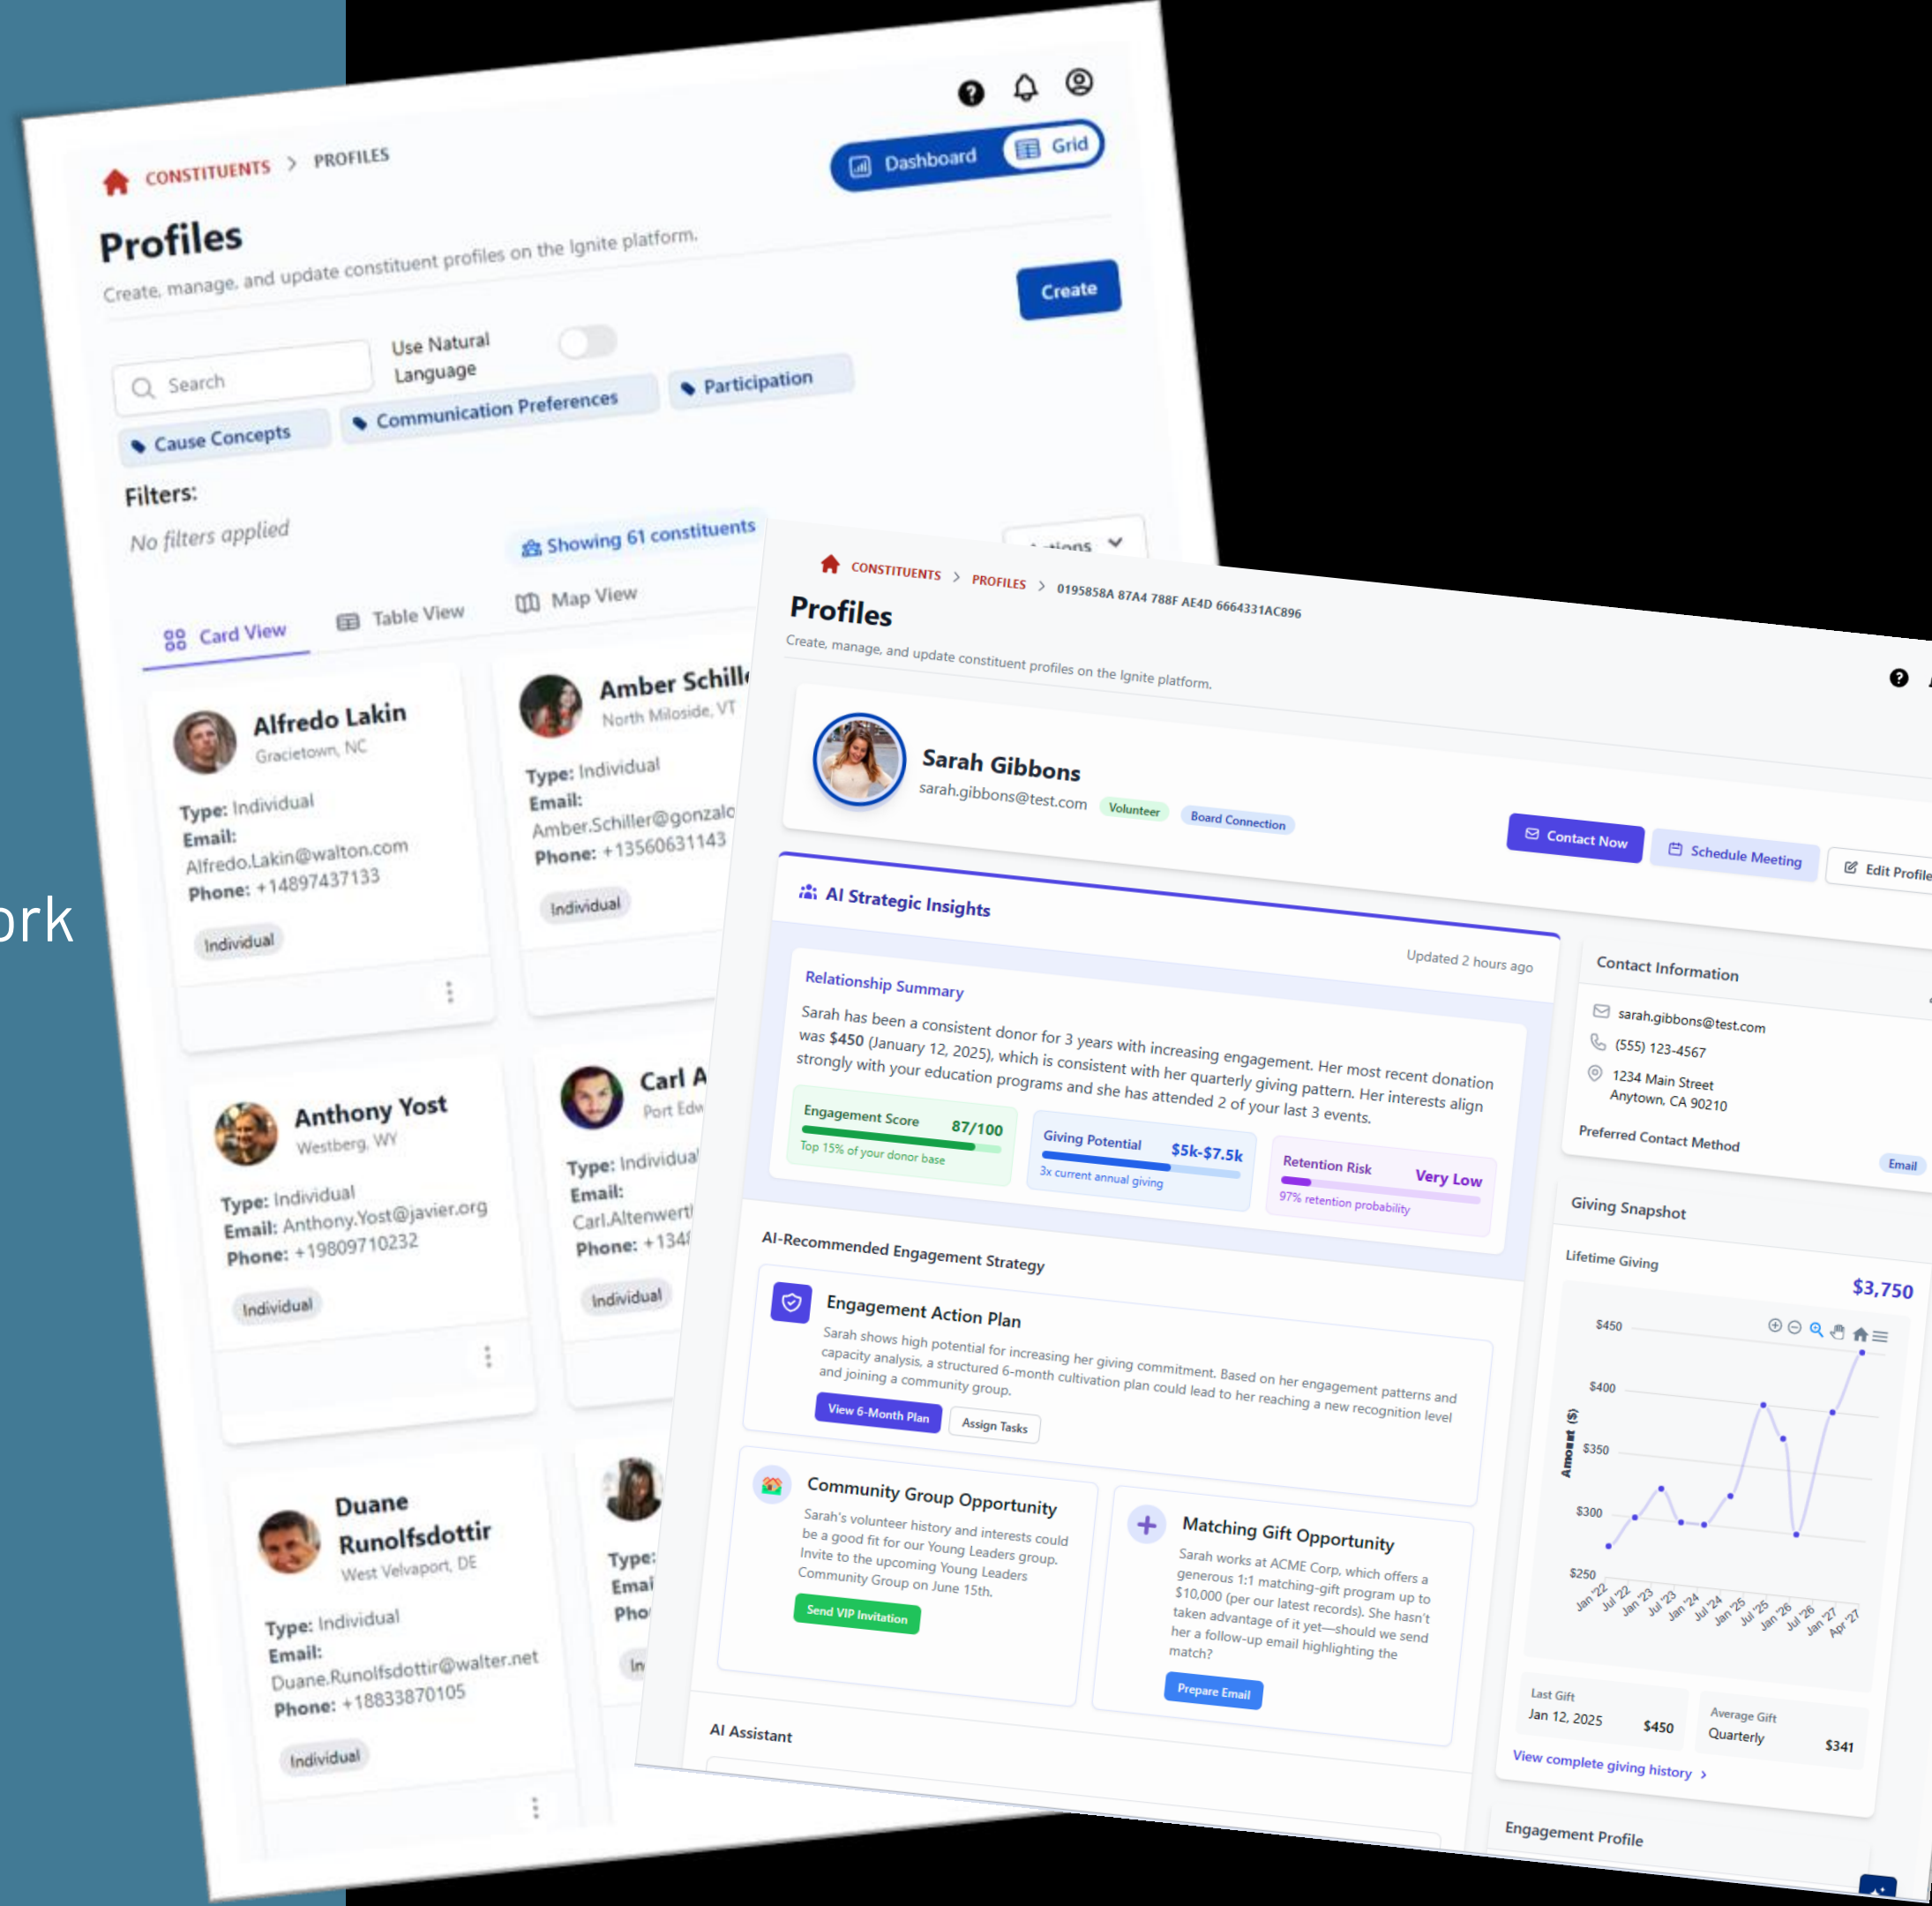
ork

CONSTITUENTS > PROFILES

Dashboard Grid

Profiles

Create, manage, and update constituent profiles on the Ignite platform.

Create

Search

Use Natural Language

Cause Concepts

Communication Preferences

Participation

Filters:

No filters applied

Showing 61 constituents

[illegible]tions

Card View

Table View

Map View

Alfredo Lakin
Gracietown, NC
Type: Individual
Email: Alfredo.Lakin@walton.com
Phone: +14897437133
Individual

Amber Schill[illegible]
North Miloside, VT
Type: Individual
Email: Amber.Schiller@gonzalo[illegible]
Phone: +13560631143
Individual

Anthony Yost
Westberg, WY
Type: Individual
Email: Anthony.Yost@javier.org
Phone: +19809710232
Individual

Carl A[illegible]
Port Edw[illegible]
Type: Individual
Email: Carl.Altenwert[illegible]
Phone: +134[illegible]
Individual

Duane Runolfsdottir
West Velvaport, DE
Type: Individual
Email: Duane.Runolfsdottir@walter.net
Phone: +18833870105
Individual

Type:
Emai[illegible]
Pho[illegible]
In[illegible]

CONSTITUENTS > PROFILES > 0195858A 87A4 788F AE4D 6664331AC896

Profiles

Create, manage, and update constituent profiles on the Ignite platform.

Sarah Gibbons
sarah.gibbons@test.com Volunteer Board Connection

Contact Now Schedule Meeting Edit Profile

AI Strategic Insights

Updated 2 hours ago

Relationship Summary

Sarah has been a consistent donor for 3 years with increasing engagement. Her most recent donation was $450 (January 12, 2025), which is consistent with her quarterly giving pattern. Her interests align strongly with your education programs and she has attended 2 of your last 3 events.

Engagement Score 87/100
Top 15% of your donor base

Giving Potential $5k-$7.5k
3x current annual giving

Retention Risk Very Low
97% retention probability

AI-Recommended Engagement Strategy

Engagement Action Plan

Sarah shows high potential for increasing her giving commitment. Based on her engagement patterns and capacity analysis, a structured 6-month cultivation plan could lead to her reaching a new recognition level and joining a community group.

View 6-Month Plan Assign Tasks

Community Group Opportunity

Sarah's volunteer history and interests could be a good fit for our Young Leaders group. Invite to the upcoming Young Leaders Community Group on June 15th.

Send VIP Invitation

Matching Gift Opportunity

Sarah works at ACME Corp. which offers a generous 1:1 matching-gift program up to $10,000 (per our latest records). She hasn't taken advantage of it yet—should we send her a follow-up email highlighting the match?

Prepare Email

AI Assistant

Contact Information

sarah.gibbons@test.com
(555) 123-4567
1234 Main Street
Anytown, CA 90210

Preferred Contact Method
Email

Giving Snapshot

Lifetime Giving
$3,750

$450
$400
$350
$300
$250
Amount ($)
Jan '22 Jul '22 Jan '23 Jul '23 Jan '24 Jul '24 Jan '25 Jul '25 Jan '26 Jul '26 Jan '27 Apr '27

Last Gift
Jan 12, 2025 $450

Average Gift
Quarterly $341

View complete giving history >

Engagement Profile